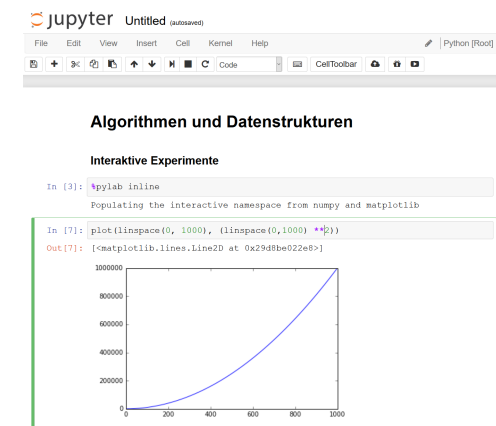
jupyter Untitled (autosaved)

File Edit View Insert Cell Kernel Help

Python [Root]

Code

CellToolbar

Algorithmen und Datenstrukturen

Interaktive Experimente

In [3]: %pylab inline

Populating the interactive namespace from numpy and matplotlib

In [7]: plot(linspace(0, 1000), (linspace(0,1000) **2))

Out[7]: [<matplotlib.lines.Line2D at 0x29d8be022e8>]

1000000
800000
600000
400000
200000
0
0 200 400 600 800 1000